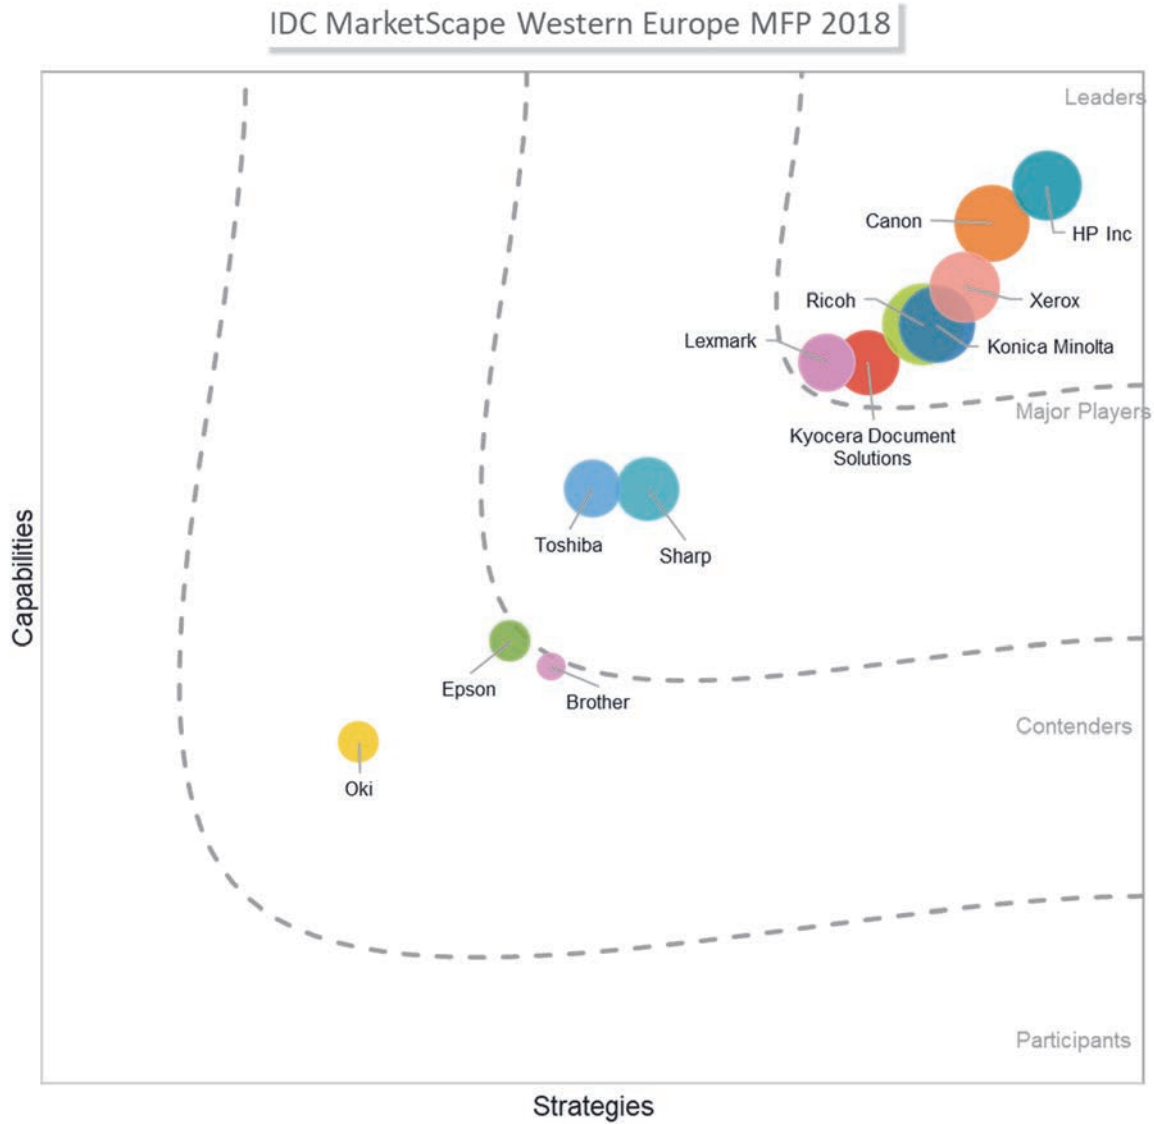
IDC MarketScape Western Europe MFP 2018

Leaders

Canon

HP Inc

Ricoh

Xerox

Lexmark

Konica Minolta

Major Players

Kyocera Document Solutions

Toshiba

Sharp

Capabilities

Epson

Brother

Contenders

Oki

Participants

Strategies